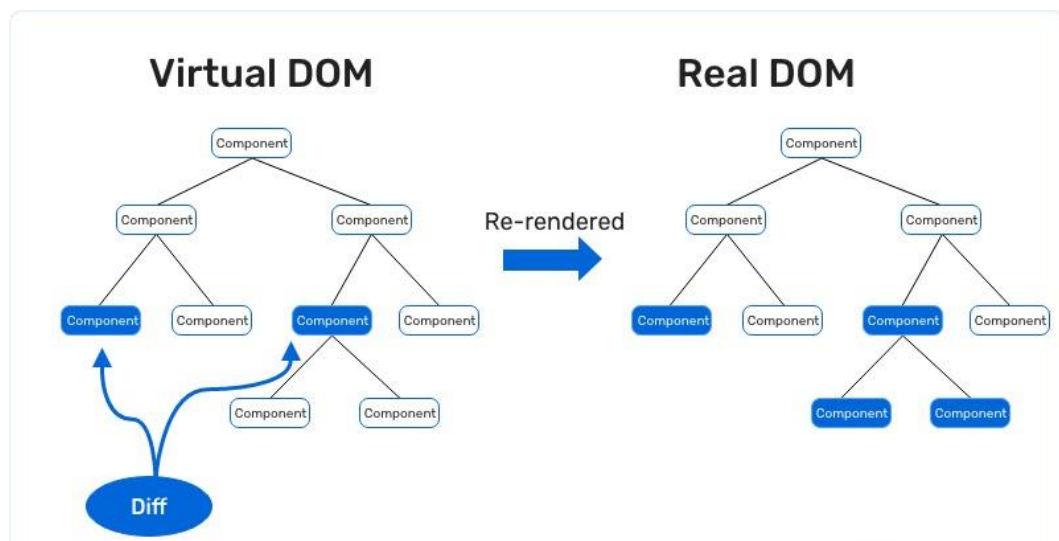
Virtual DOM

Component

Component

Component

Component

Component

Component

Component

Component

Component

Diff

Re-rendered

Real DOM

Component

Component

Component

Component

Component

Component

Component

Component

Component